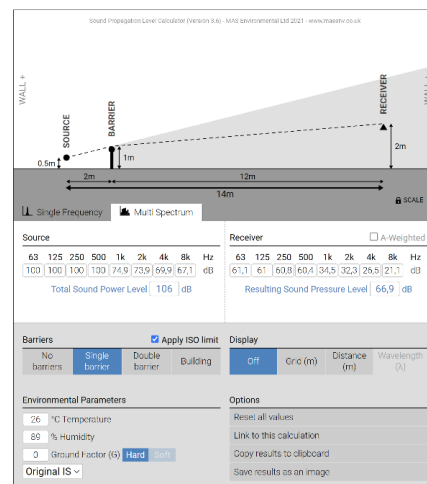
Sound Propagation Level Calculator (Version 3.6) - MAS Environmental Ltd 2021 - www.masenv.co.uk

WALL +
SOURCE
BARRIER
RECEIVER
0.5m
1m
2m
2m
12m
14m
SCALE

Single Frequency
Multi Spectrum

Source

| 63 | 125 | 250 | 500 | 1k | 2k | 4k | 8k | Hz |
|---|---|---|---|---|---|---|---|---|
| 100 | 100 | 100 | 100 | 74,9 | 73,9 | 69,9 | 67,1 | dB |

Total Sound Power Level 106 dB

Receiver
A-Weighted

| 63 | 125 | 250 | 500 | 1k | 2k | 4k | 8k | Hz |
|---|---|---|---|---|---|---|---|---|
| 61,1 | 61 | 60,8 | 60,4 | 34,5 | 32,3 | 26,5 | 21,1 | dB |

Resulting Sound Pressure Level 66,9 dB

Barriers
Apply ISO limit
No barriers
Single barrier
Double barrier
Building

Display
Off
Grid (m)
Distance (m)
Wavelength (λ)

Environmental Parameters
26 °C Temperature
89 % Humidity
0 Ground Factor (G) Hard Soft
Original IS

Options
Reset all values
Link to this calculation
Copy results to clipboard
Save results as an image